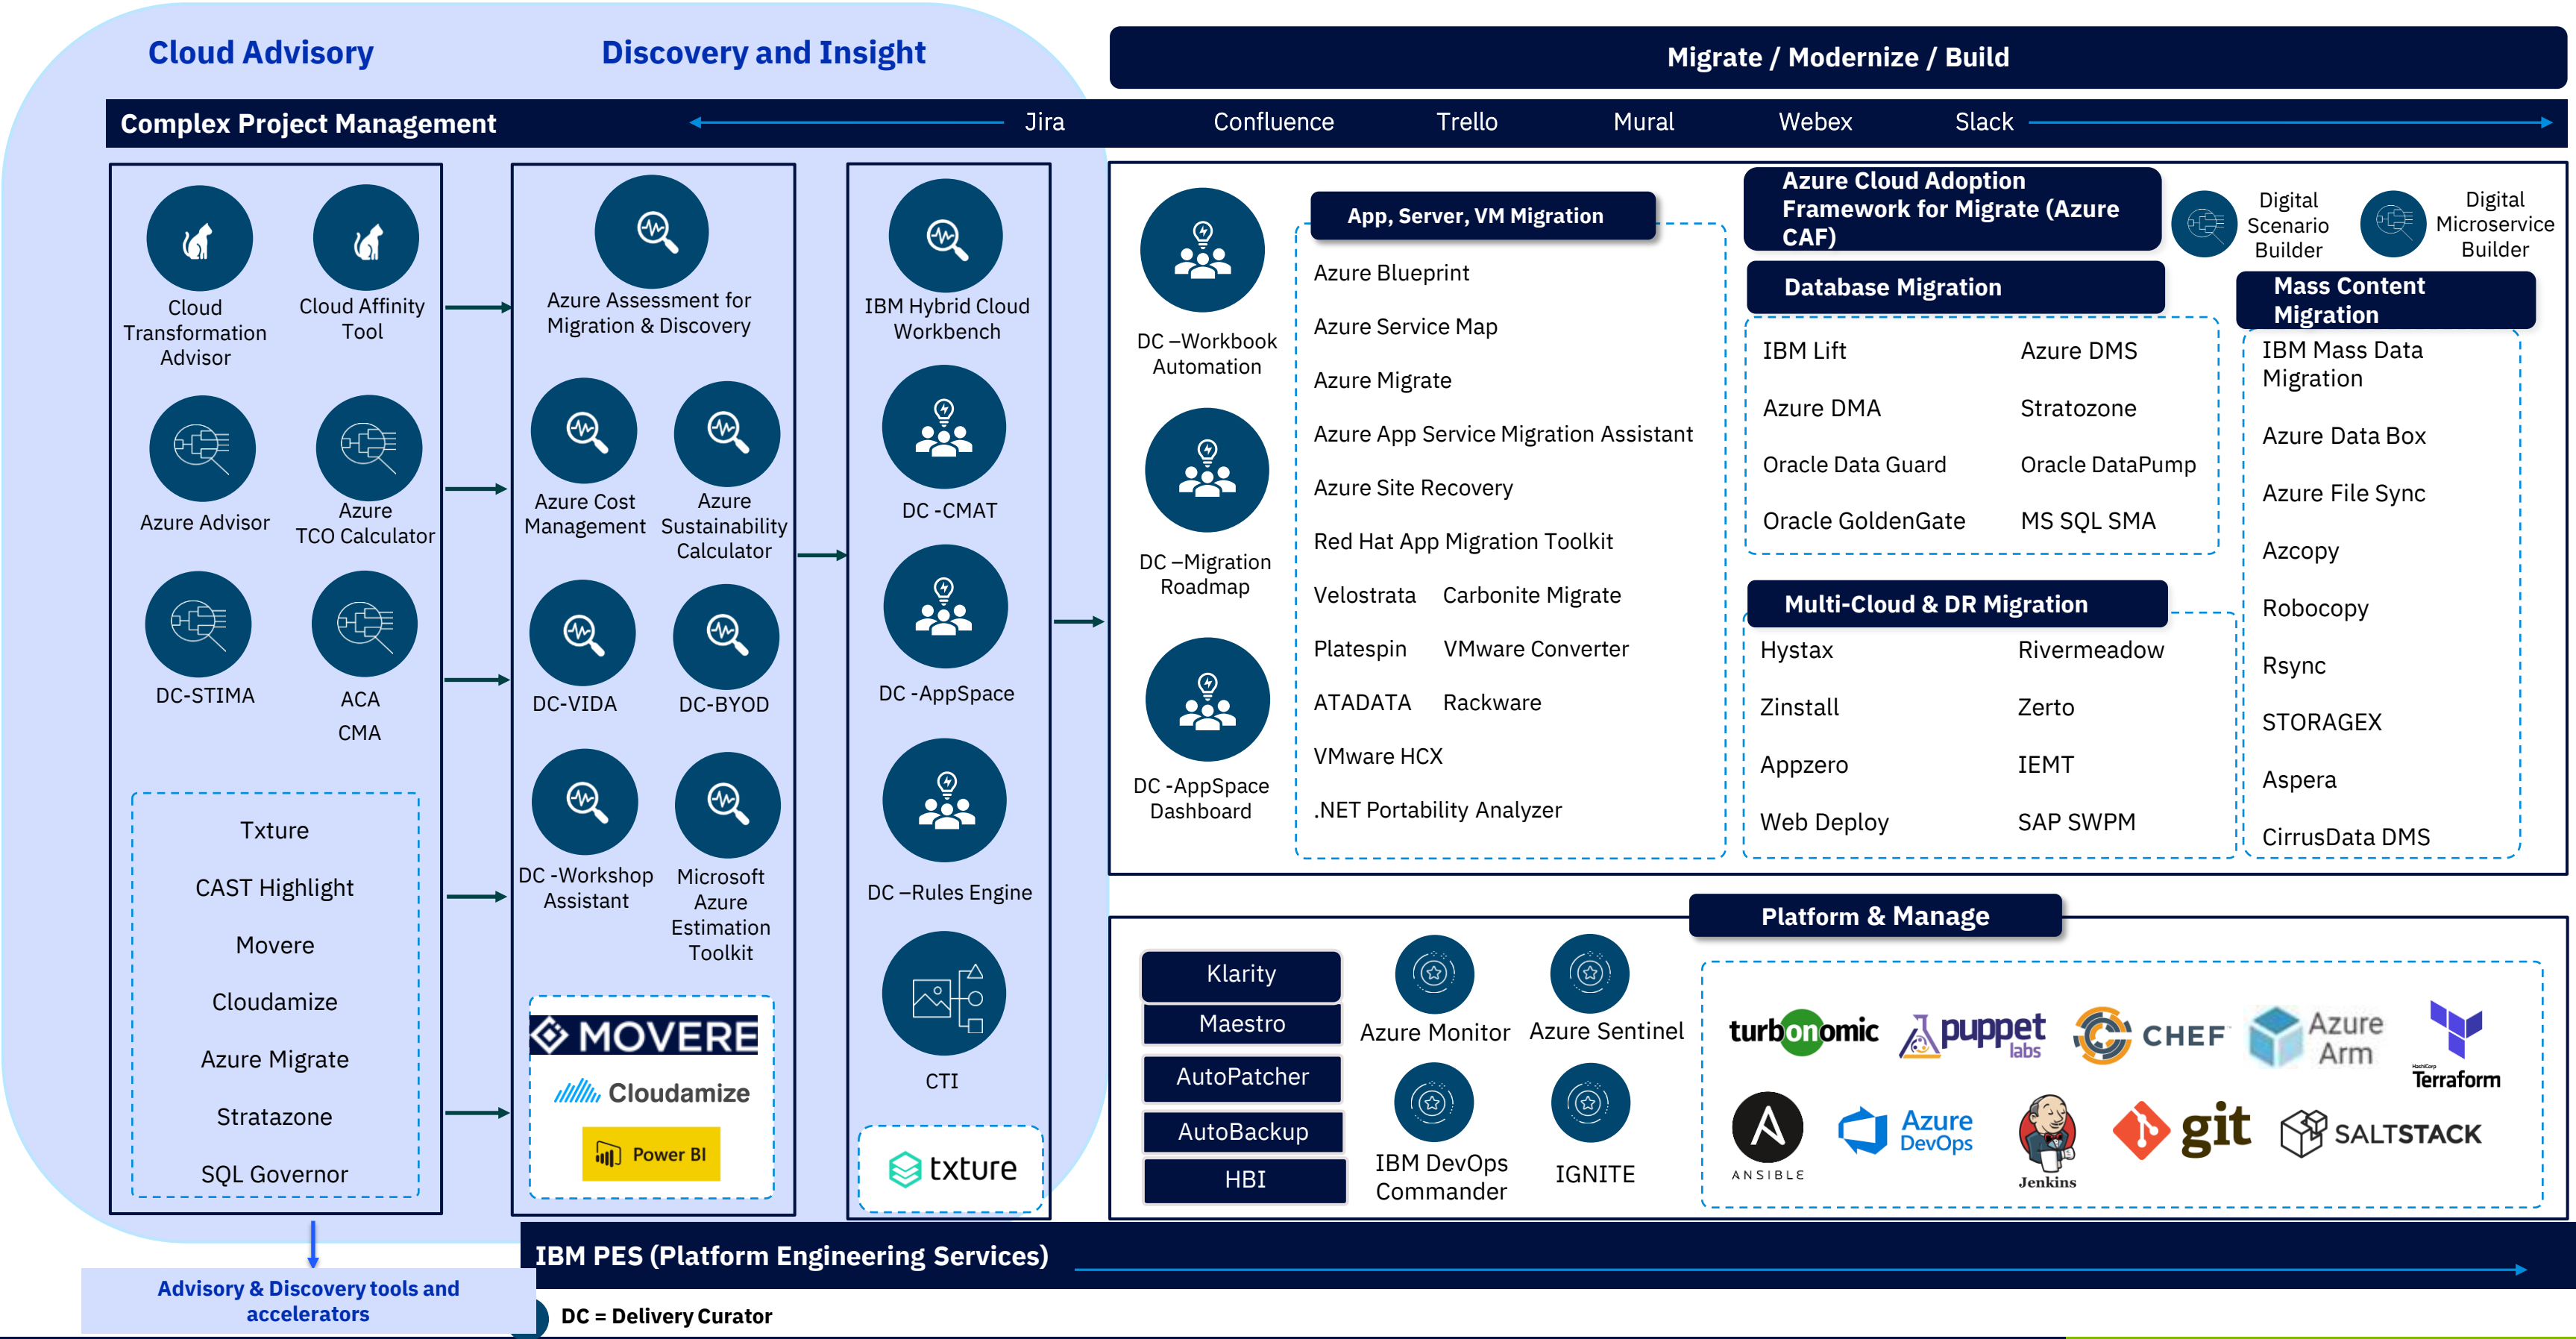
Cloud Advisory

Discovery and Insight

Migrate / Modernize / Build

Complex Project Management

Jira Confluence Trello Mural Webex Slack

Cloud Transformation Advisor

Cloud Affinity Tool

Azure Advisor

Azure TCO Calculator

DC-STIMA

ACA CMA

Txture

CAST Highlight

Movere

Cloudamize

Azure Migrate

Stratazone

SQL Governor

Azure Assessment for Migration & Discovery

Azure Cost Management

Azure Sustainability Calculator

DC-VIDA

DC-BYOD

DC -Workshop Assistant

Microsoft Azure Estimation Toolkit

MOVERE

Cloudamize

Power BI

IBM Hybrid Cloud Workbench

DC -CMAT

DC -AppSpace

DC –Rules Engine

CTI

txture

DC –Workbook Automation

DC –Migration Roadmap

DC -AppSpace Dashboard

App, Server, VM Migration

Azure Blueprint

Azure Service Map

Azure Migrate

Azure App Service Migration Assistant

Azure Site Recovery

Red Hat App Migration Toolkit

Velostrata Carbonite Migrate

Platespin VMware Converter

ATADATA Rackware

VMware HCX

.NET Portability Analyzer

Azure Cloud Adoption Framework for Migrate (Azure CAF)

Digital Scenario Builder

Digital Microservice Builder

Database Migration

IBM Lift Azure DMS

Azure DMA Stratozone

Oracle Data Guard Oracle DataPump

Oracle GoldenGate MS SQL SMA

Mass Content Migration

IBM Mass Data Migration

Azure Data Box

Azure File Sync

Azcopy

Robocopy

Rsync

STORAGEX

Aspera

CirrusData DMS

Multi-Cloud & DR Migration

Hystax Rivermeadow

Zinstall Zerto

Appzero IEMT

Web Deploy SAP SWPM

Platform & Manage

Klarity

Maestro

AutoPatcher

AutoBackup

HBI

Azure Monitor

Azure Sentinel

IBM DevOps Commander

IGNITE

turbonomic

puppet labs

CHEF

Azure Arm

Terraform

ANSIBLE

Azure DevOps

Jenkins

git

SALTSTACK

IBM PES (Platform Engineering Services)

Advisory & Discovery tools and accelerators

DC = Delivery Curator